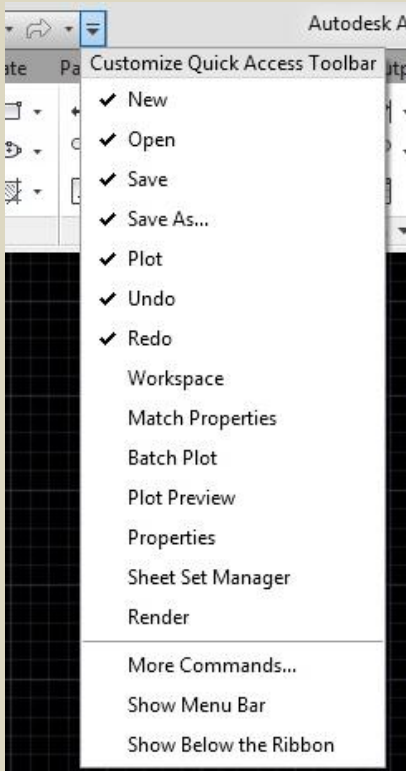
Autodesk A

ate Pa

Customize Quick Access Toolbar

✓ New
✓ Open
✓ Save
✓ Save As...
✓ Plot
✓ Undo
✓ Redo
Workspace
Match Properties
Batch Plot
Plot Preview
Properties
Sheet Set Manager
Render

More Commands...
Show Menu Bar
Show Below the Ribbon